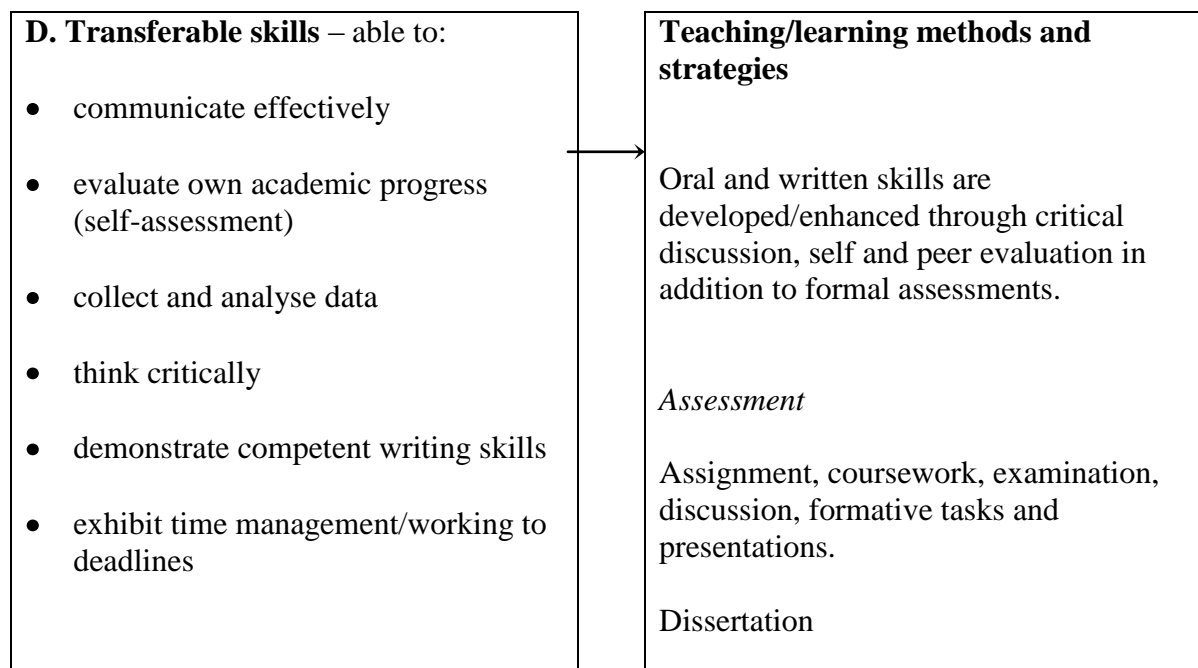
**D. Transferable skills** – able to:

- communicate effectively
- evaluate own academic progress (self-assessment)
- collect and analyse data
- think critically
- demonstrate competent writing skills
- exhibit time management/working to deadlines

**Teaching/learning methods and strategies**

Oral and written skills are developed/enhanced through critical discussion, self and peer evaluation in addition to formal assessments.

*Assessment*

Assignment, coursework, examination, discussion, formative tasks and presentations.

Dissertation